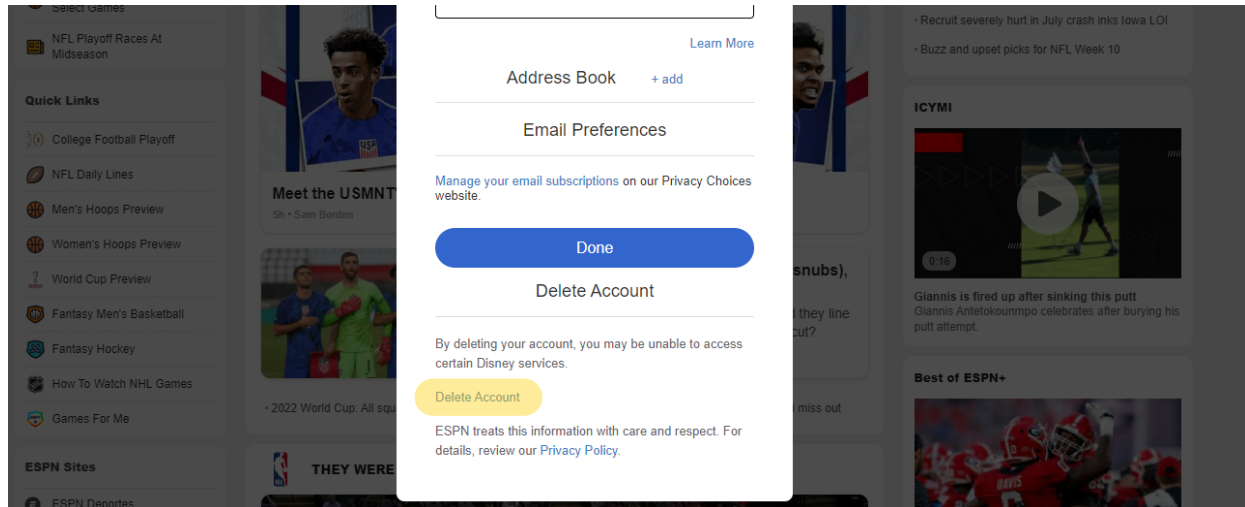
Select Games

NFL Playoff Races At Midseason

Quick Links

College Football Playoff

NFL Daily Lines

Men's Hoops Preview

Women's Hoops Preview

World Cup Preview

Fantasy Men's Basketball

Fantasy Hockey

How To Watch NHL Games

Games For Me

ESPN Sites

ESPN Deportes

Meet the USMNT

5h • Sam Borden

snubs),

they line

cut?

• 2022 World Cup: All squ

miss out

THEY WERE

Learn More

Address Book + add

Email Preferences

Manage your email subscriptions on our Privacy Choices website.

Done

Delete Account

By deleting your account, you may be unable to access certain Disney services.

Delete Account

ESPN treats this information with care and respect. For details, review our Privacy Policy.

• Recruit severely hurt in July crash inks Iowa LOI

• Buzz and upset picks for NFL Week 10

ICYMI

0:16

Giannis is fired up after sinking this putt

Giannis Antetokounmpo celebrates after burying his putt attempt.

Best of ESPN+